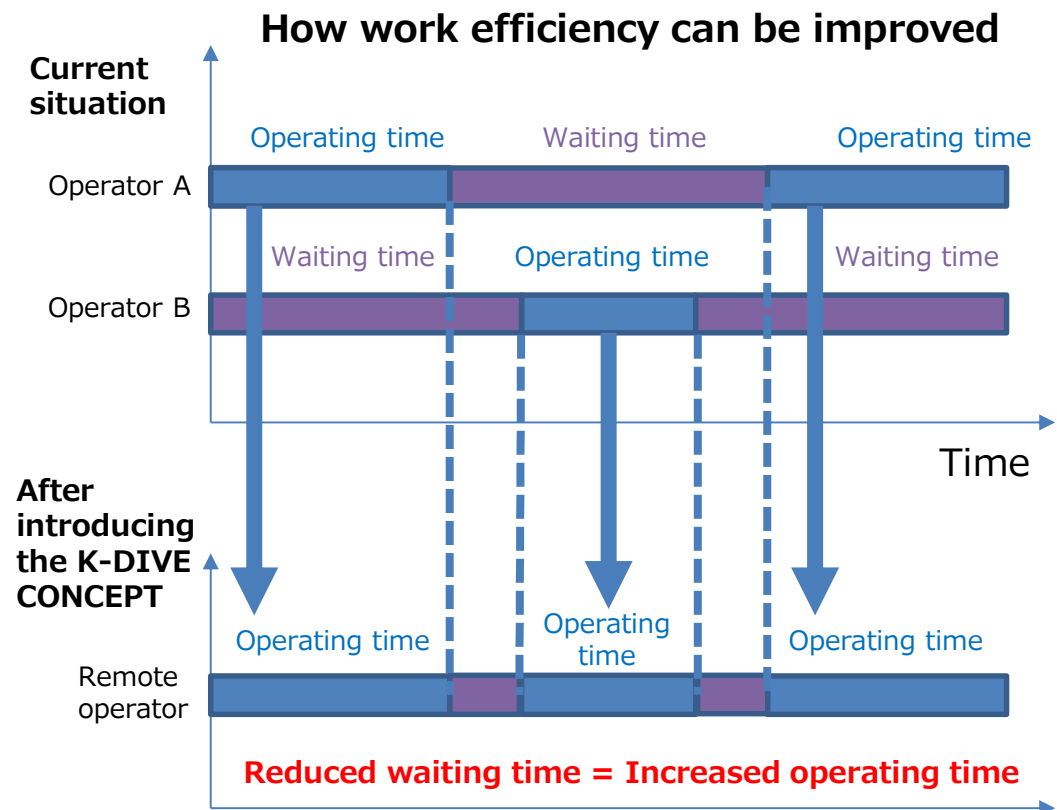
How work efficiency can be improved

Current situation

Operating time Waiting time Operating time

Operator A

Waiting time Operating time Waiting time

Operator B

Time

After introducing the K-DIVE CONCEPT

Operating time Operating time Operating time

Remote operator

Reduced waiting time = Increased operating time